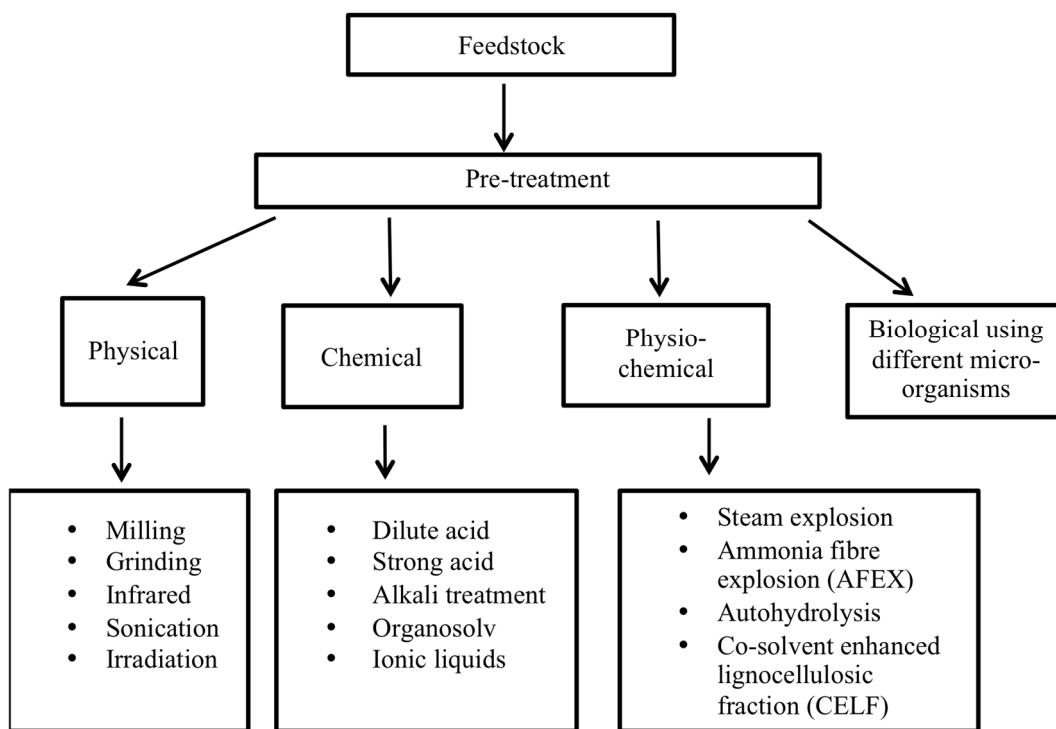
Feedstock

Pre-treatment

Physical

Chemical

Physio-chemical

Biological using different micro-organisms

- Milling
- Grinding
- Infrared
- Sonication
- Irradiation

- Dilute acid
- Strong acid
- Alkali treatment
- Organosolv
- Ionic liquids

- Steam explosion
- Ammonia fibre explosion (AFEX)
- Autohydrolysis
- Co-solvent enhanced lignocellulosic fraction (CELF)